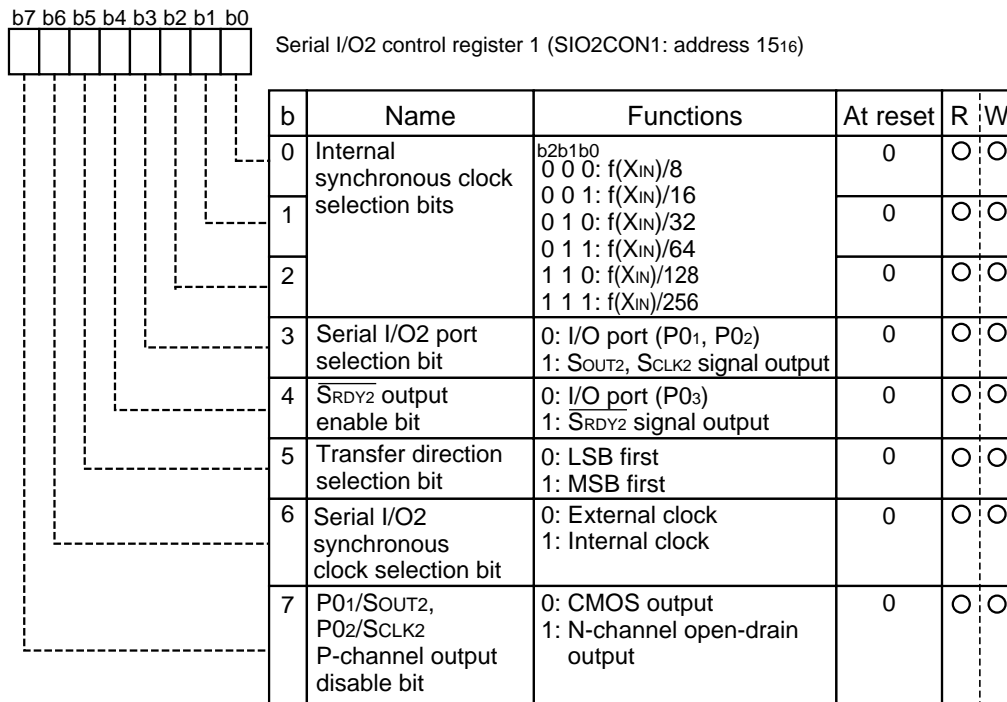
b7 b6 b5 b4 b3 b2 b1 b0

Serial I/O2 control register 1 (SIO2CON1: address $15_{16}$)

| b | Name | Functions | At reset | R | W |
|---|---|---|---|---|---|
| 0 | Internal synchronous clock selection bits | b2b1b0<br>0 0 0: f($X_{IN}$)/8<br>0 0 1: f($X_{IN}$)/16<br>0 1 0: f($X_{IN}$)/32<br>0 1 1: f($X_{IN}$)/64<br>1 1 0: f($X_{IN}$)/128<br>1 1 1: f($X_{IN}$)/256 | 0 | O | O |
| 1 | | | 0 | O | O |
| 2 | | | 0 | O | O |
| 3 | Serial I/O2 port selection bit | 0: I/O port ($P0_1$, $P0_2$)<br>1: $S_{OUT2}$, $S_{CLK2}$ signal output | 0 | O | O |
| 4 | $\overline{S_{RDY2}}$ output enable bit | 0: I/O port ($P0_3$)<br>1: $\overline{S_{RDY2}}$ signal output | 0 | O | O |
| 5 | Transfer direction selection bit | 0: LSB first<br>1: MSB first | 0 | O | O |
| 6 | Serial I/O2 synchronous clock selection bit | 0: External clock<br>1: Internal clock | 0 | O | O |
| 7 | $P0_1$/$S_{OUT2}$, $P0_2$/$S_{CLK2}$ P-channel output disable bit | 0: CMOS output<br>1: N-channel open-drain output | 0 | O | O |